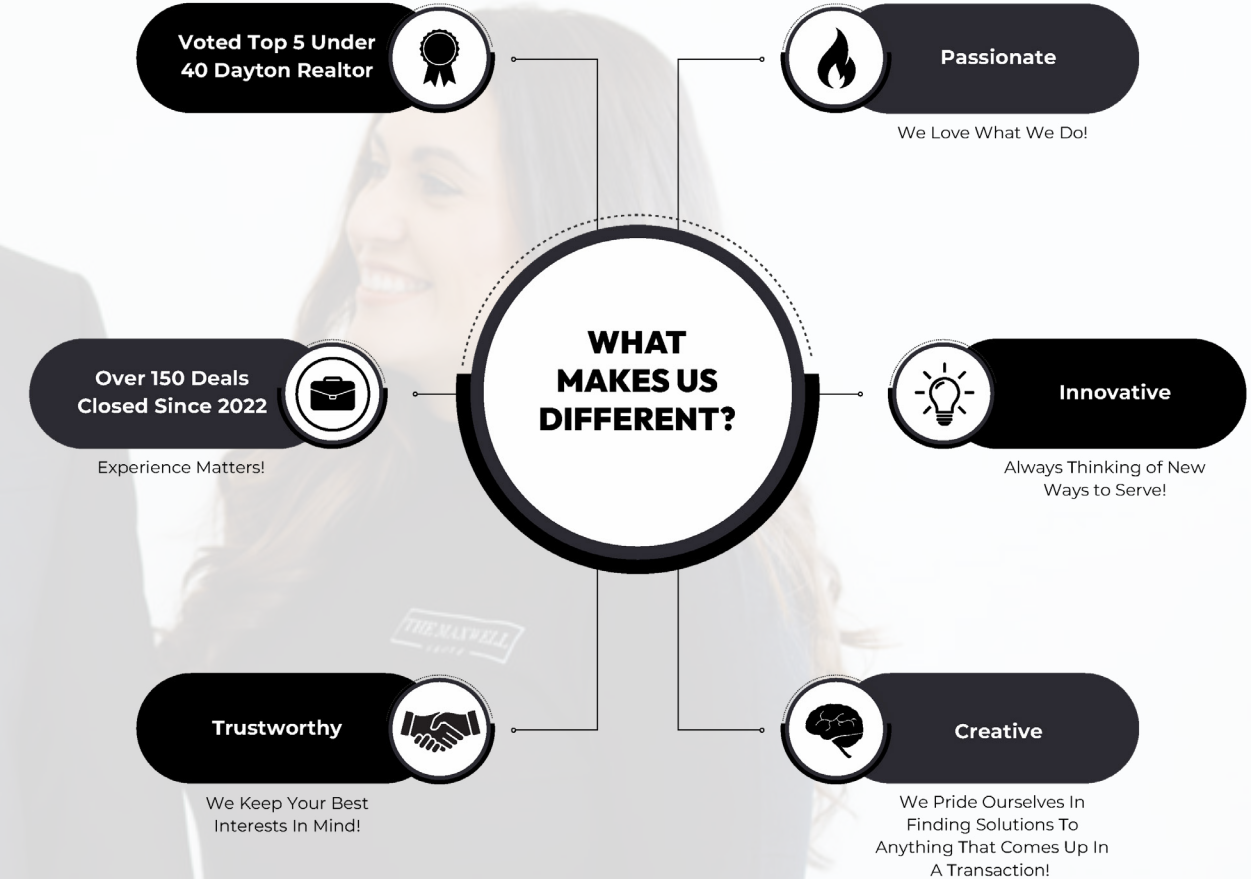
WHAT MAKES US DIFFERENT?

Voted Top 5 Under 40 Dayton Realtor

Passionate

We Love What We Do!

Over 150 Deals Closed Since 2022

Experience Matters!

Innovative

Always Thinking of New Ways to Serve!

THE MAXWELL

Trustworthy

We Keep Your Best Interests In Mind!

Creative

We Pride Ourselves In Finding Solutions To Anything That Comes Up In A Transaction!